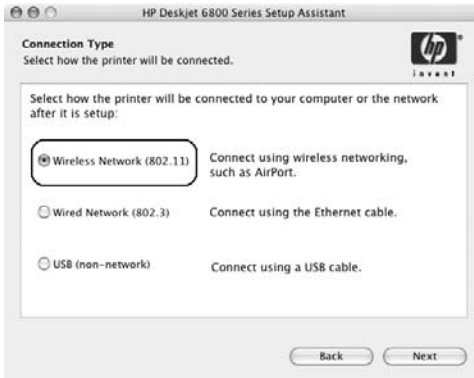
HP Deskjet 6800 Series Setup Assistant

Connection Type
Select how the printer will be connected.

invent

Select how the printer will be connected to your computer or the network after it is setup:

Wireless Network (802.11) Connect using wireless networking, such as AirPort.

Wired Network (802.3) Connect using the Ethernet cable.

USB (non-network) Connect using a USB cable.

Back Next